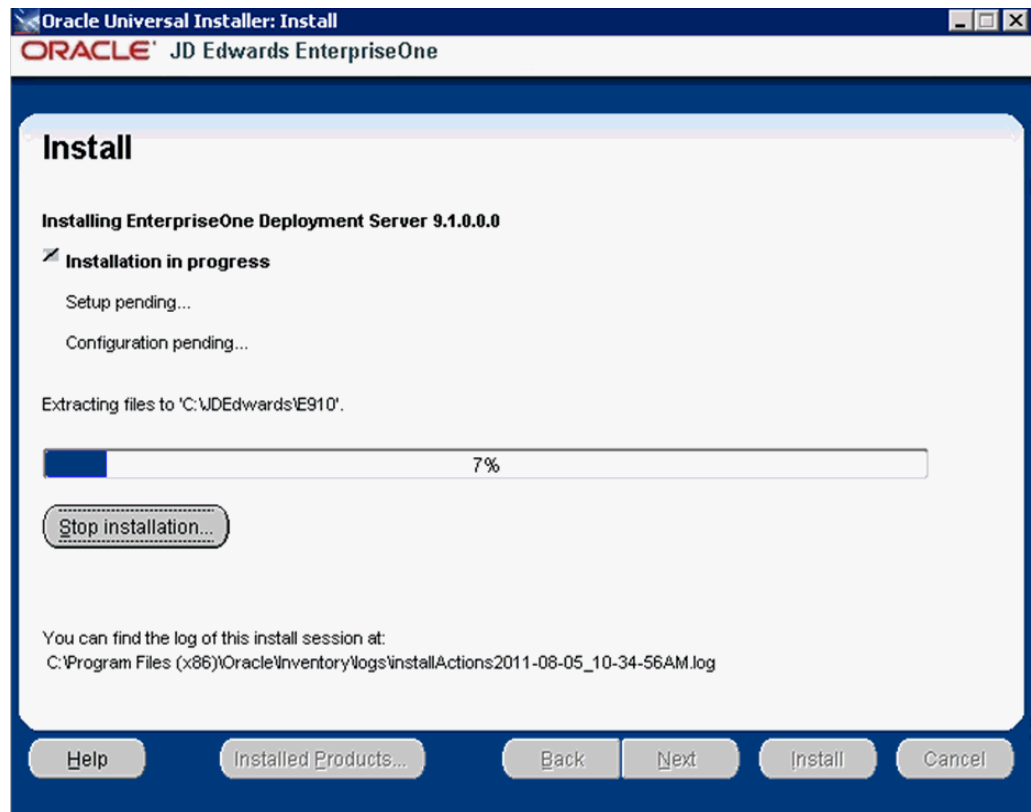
Oracle Universal Installer: Install
ORACLE JD Edwards EnterpriseOne

Install

Installing EnterpriseOne Deployment Server 9.1.0.0.0

Installation in progress

Setup pending...

Configuration pending...

Extracting files to 'C:\JDEdwards\E910'.

7%

Stop installation...

You can find the log of this install session at:
C:\Program Files (x86)\Oracle\Inventory\logs\installActions2011-08-05_10-34-56AM.log

Help

Installed Products...

Back

Next

Install

Cancel